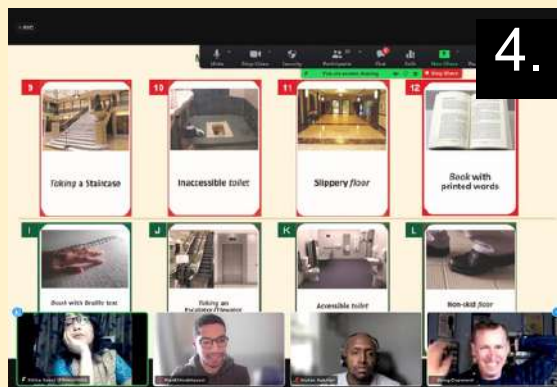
4.

Mute
Stop Video
Security
Participants
Chat
Polls
New Share

You are screen sharing
Stop Share

9
Taking a Staircase

10
Inaccessible toilet

11
Slippery floor

12
Book with printed words

I
Book with Braille text

J
Taking an Escalator/Elevator

K
Accessible toilet

L
Non-skid floor

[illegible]
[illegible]
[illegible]
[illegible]